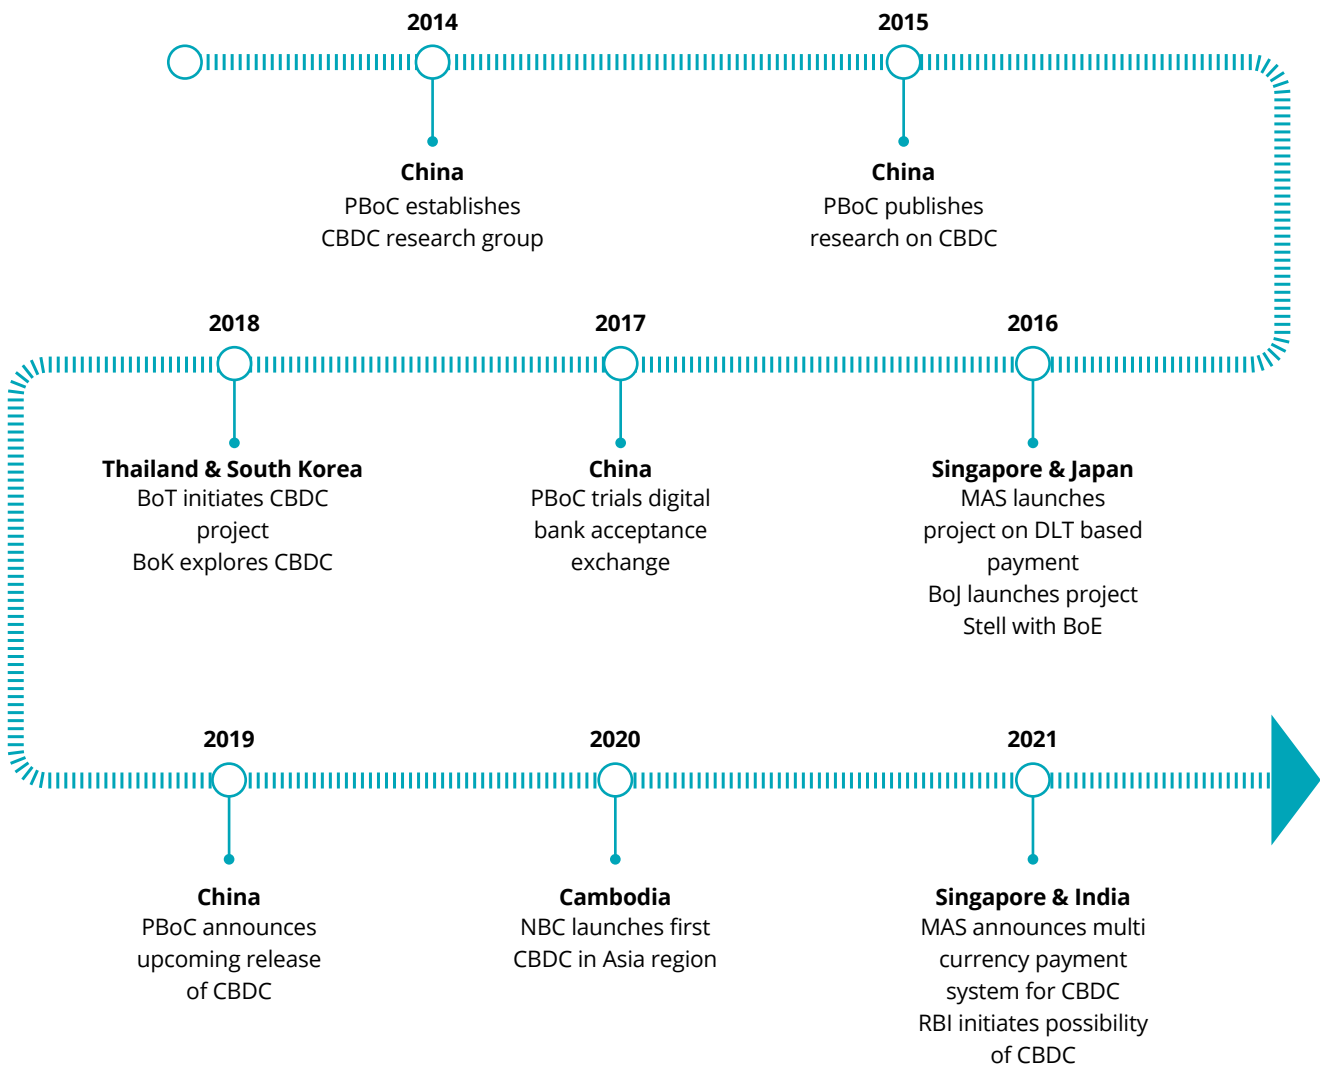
2014

China
PBoC establishes CBDC research group

2015

China
PBoC publishes research on CBDC

2016

Singapore & Japan
MAS launches project on DLT based payment
BoJ launches project Stell with BoE

2017

China
PBoC trials digital bank acceptance exchange

2018

Thailand & South Korea
BoT initiates CBDC project
BoK explores CBDC

2019

China
PBoC announces upcoming release of CBDC

2020

Cambodia
NBC launches first CBDC in Asia region

2021

Singapore & India
MAS announces multi currency payment system for CBDC
RBI initiates possibility of CBDC